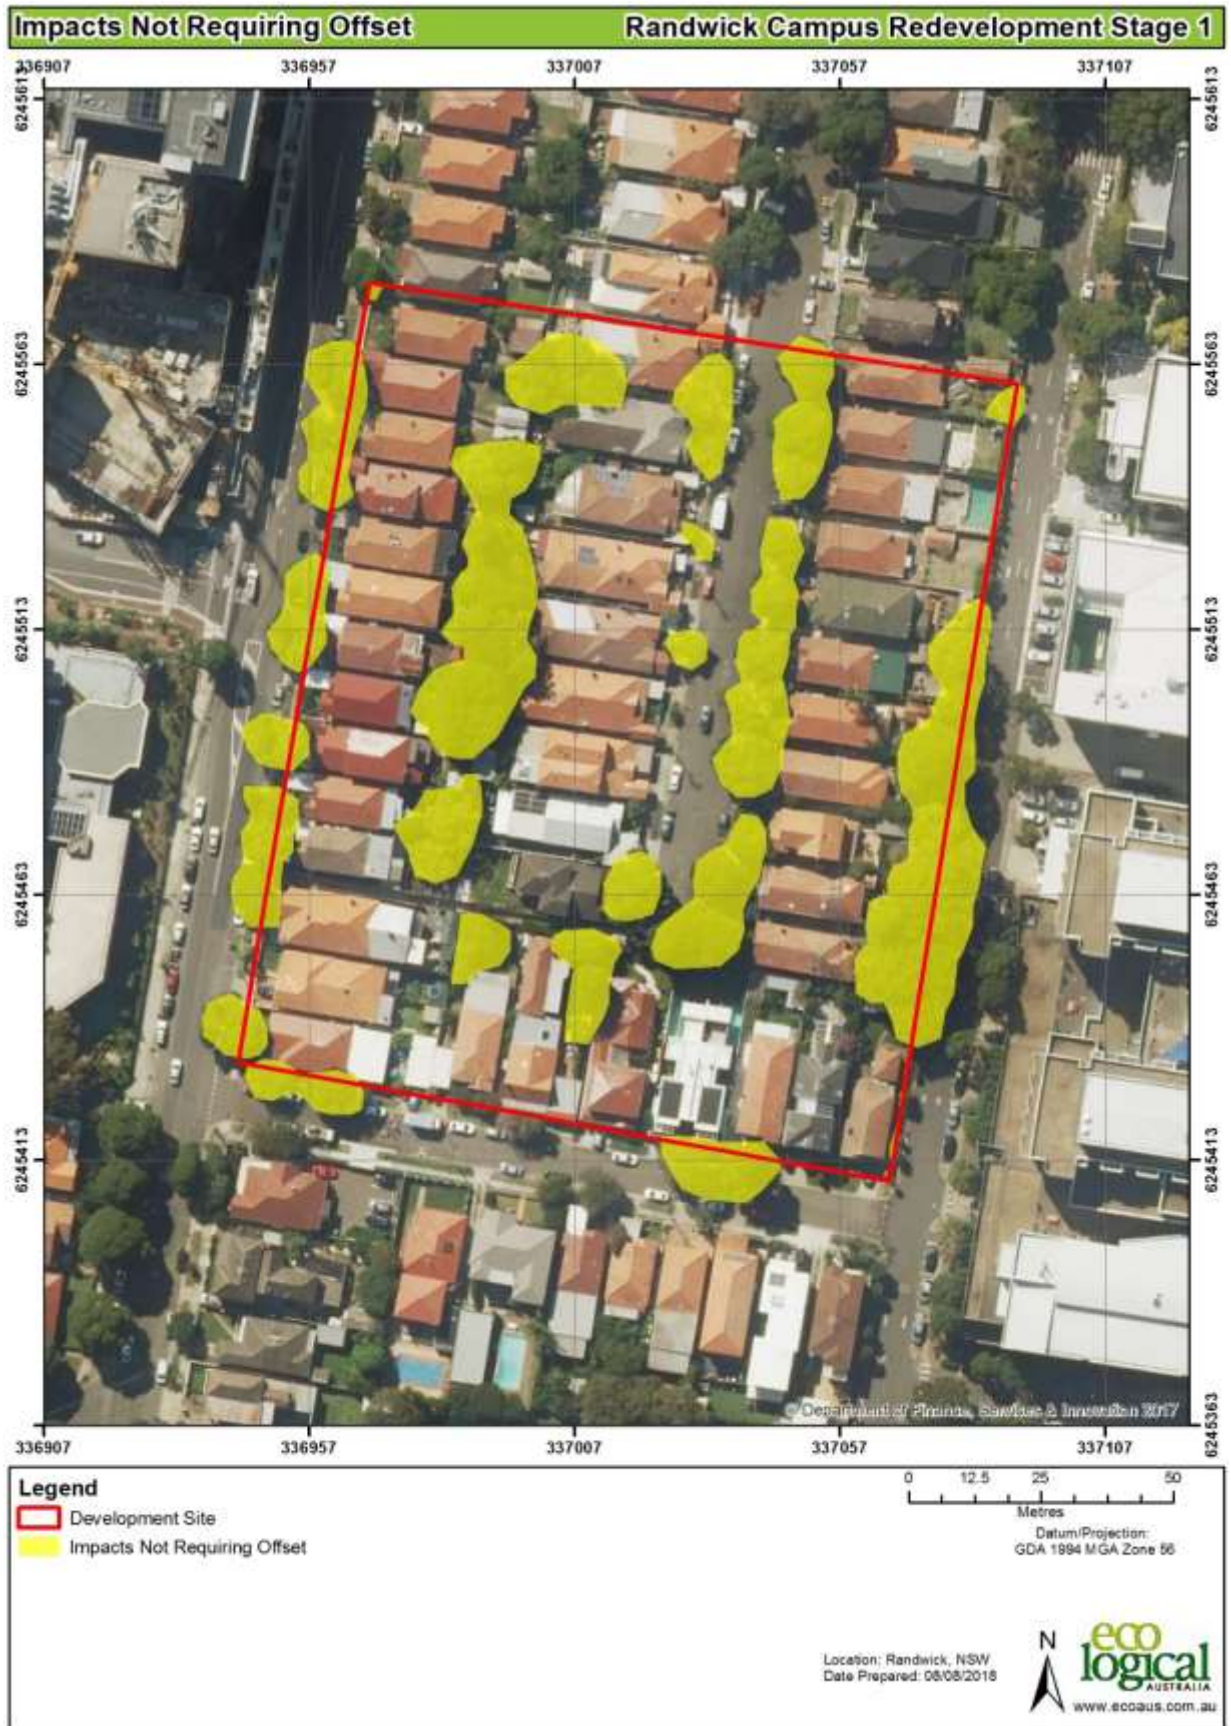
Impacts Not Requiring Offset

Randwick Campus Redevelopment Stage 1

336907 336957 337007 337057 337107

6245613 6245563 6245513 6245463 6245413 6245363

6245613 6245563 6245513 6245463 6245413 6245363

© Department of Finance, Services & Innovation 2017

336907 336957 337007 337057 337107

Legend

Development Site

Impacts Not Requiring Offset

0 12.5 25 50

Metres

Datum/Projection: GDA 1994 MGA Zone 56

Location: Randwick, NSW
Date Prepared: 08/08/2018

N

eco logical AUSTRALIA

www.ecoaus.com.au